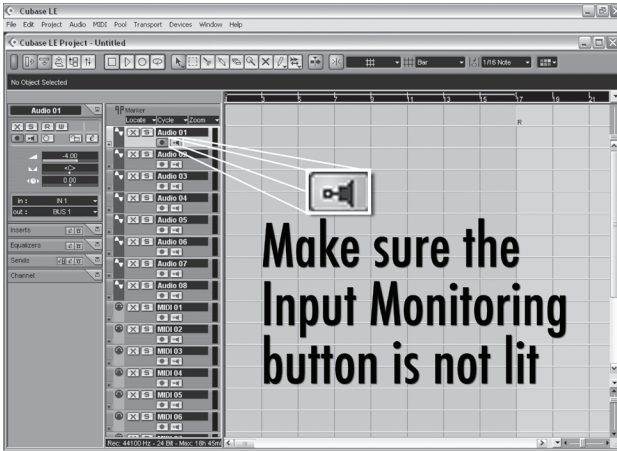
Cubase LE

File Edit Project Audio MIDI Pool Transport Devices Window Help

Cubase LE Project - Untitled

Bar

1/16 Note

No Object Selected

Audio 01

M S R W

-4.00

<C>

0.00

in : IN 1

out : BUS 1

Inserts

Equalizers

Sends

Channel

Marker

Locate Cycle Zoom

M S Audio 01

M S Audio 02

M S Audio 03

M S Audio 04

M S Audio 05

M S Audio 06

M S Audio 07

M S Audio 08

M S MIDI 01

M S MIDI 02

M S MIDI 03

M S MIDI 04

M S MIDI 05

M S MIDI 06

1 3 5 7 9 11 13 15 17 19 21

R

Make sure the Input Monitoring button is not lit

Rec: 44100 Hz - 24 Bit - Max: 18h 45min